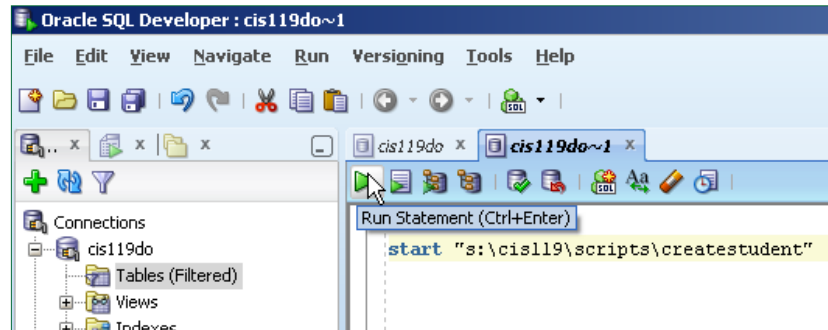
Oracle SQL Developer : cis119do~1

File Edit View Navigate Run Versioning Tools Help

... x x x

cis119do x cis119do~1 x

Connections

cis119do

Tables (Filtered)

Views

Indexes

Run Statement (Ctrl+Enter)

start "s:\cis119\scripts\createstudent"